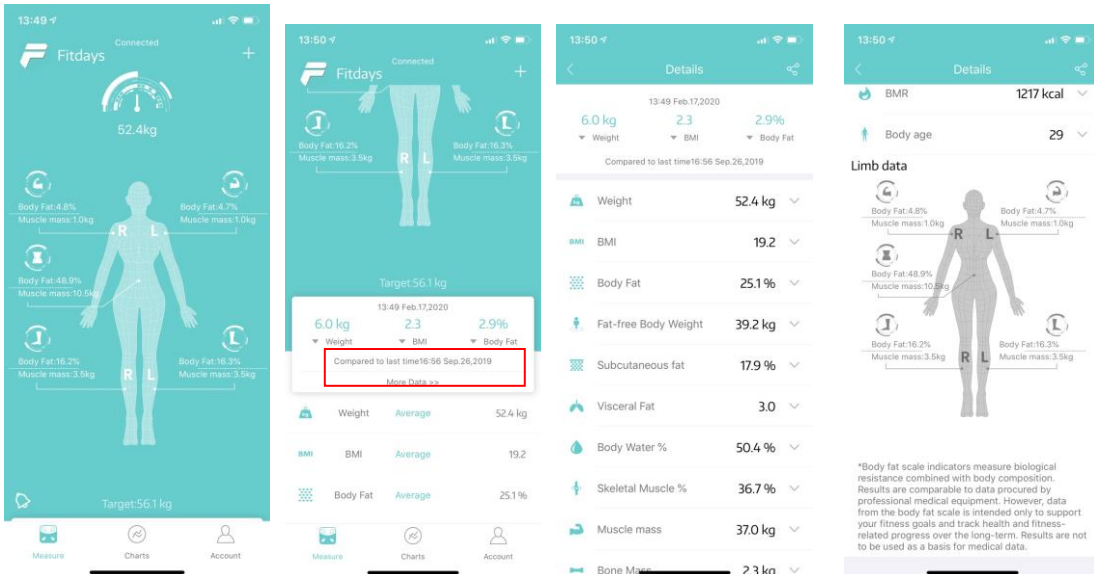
13:49

Connected

Fitdays

+

52.4kg

Body Fat:4.8%
Muscle mass:1.0kg

Body Fat:4.7%
Muscle mass:1.0kg

R L

Body Fat:48.9%
Muscle mass:10.5kg

Body Fat:16.2%
Muscle mass:3.5kg

Body Fat:16.3%
Muscle mass:3.5kg

R L

Target:56.1 kg

Measure Charts Account

13:50

Connected

Fitdays

+

Body Fat:16.2%
Muscle mass:3.5kg

Body Fat:16.3%
Muscle mass:3.5kg

R L

Target:56.1 kg

13:49 Feb.17,2020

6.0 kg 2.3 2.9%
Weight BMI Body Fat

Compared to last time16:56 Sep.26,2019

More Data >>

Weight Average 52.4 kg

BMI BMI Average 19.2

Body Fat Average 25.1 %

Measure Charts Account

13:50

Details

13:49 Feb.17,2020

6.0 kg 2.3 2.9%
Weight BMI Body Fat

Compared to last time16:56 Sep.26,2019

Weight 52.4 kg

BMI BMI 19.2

Body Fat 25.1 %

Fat-free Body Weight 39.2 kg

Subcutaneous fat 17.9 %

Visceral Fat 3.0

Body Water % 50.4 %

Skeletal Muscle % 36.7 %

Muscle mass 37.0 kg

Bone Mass 2.3 kg

13:50

Details

BMR 1217 kcal

Body age 29

Limb data

Body Fat:4.8%
Muscle mass:1.0kg

Body Fat:4.7%
Muscle mass:1.0kg

R L

Body Fat:48.9%
Muscle mass:10.5kg

Body Fat:16.2%
Muscle mass:3.5kg

Body Fat:16.3%
Muscle mass:3.5kg

R L

*Body fat scale indicators measure biological resistance combined with body composition. Results are comparable to data procured by professional medical equipment. However, data from the body fat scale is intended only to support your fitness goals and track health and fitness-related progress over the long-term. Results are not to be used as a basis for medical data.